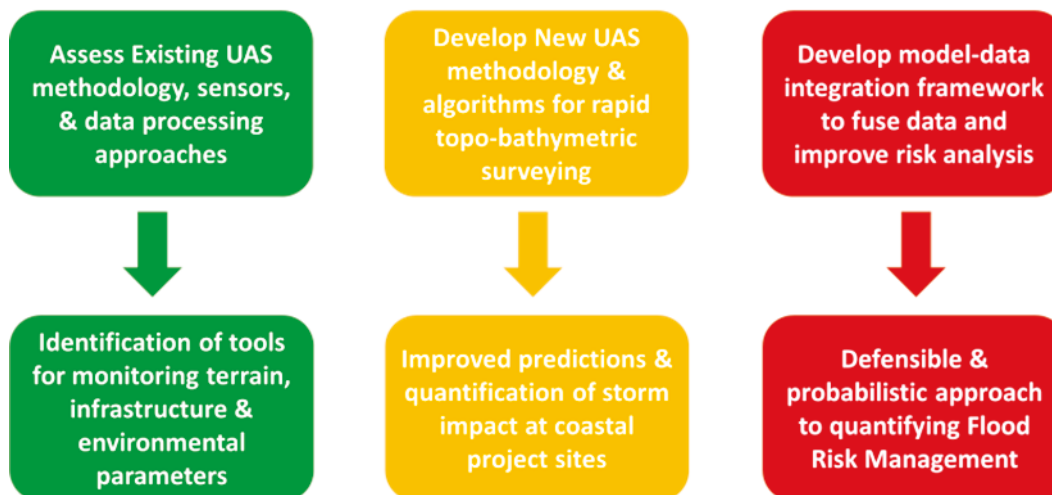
Assess Existing UAS methodology, sensors, & data processing approaches

Identification of tools for monitoring terrain, infrastructure & environmental parameters

Develop New UAS methodology & algorithms for rapid topo-bathymetric surveying

Improved predictions & quantification of storm impact at coastal project sites

Develop model-data integration framework to fuse data and improve risk analysis

Defensible & probabilistic approach to quantifying Flood Risk Management